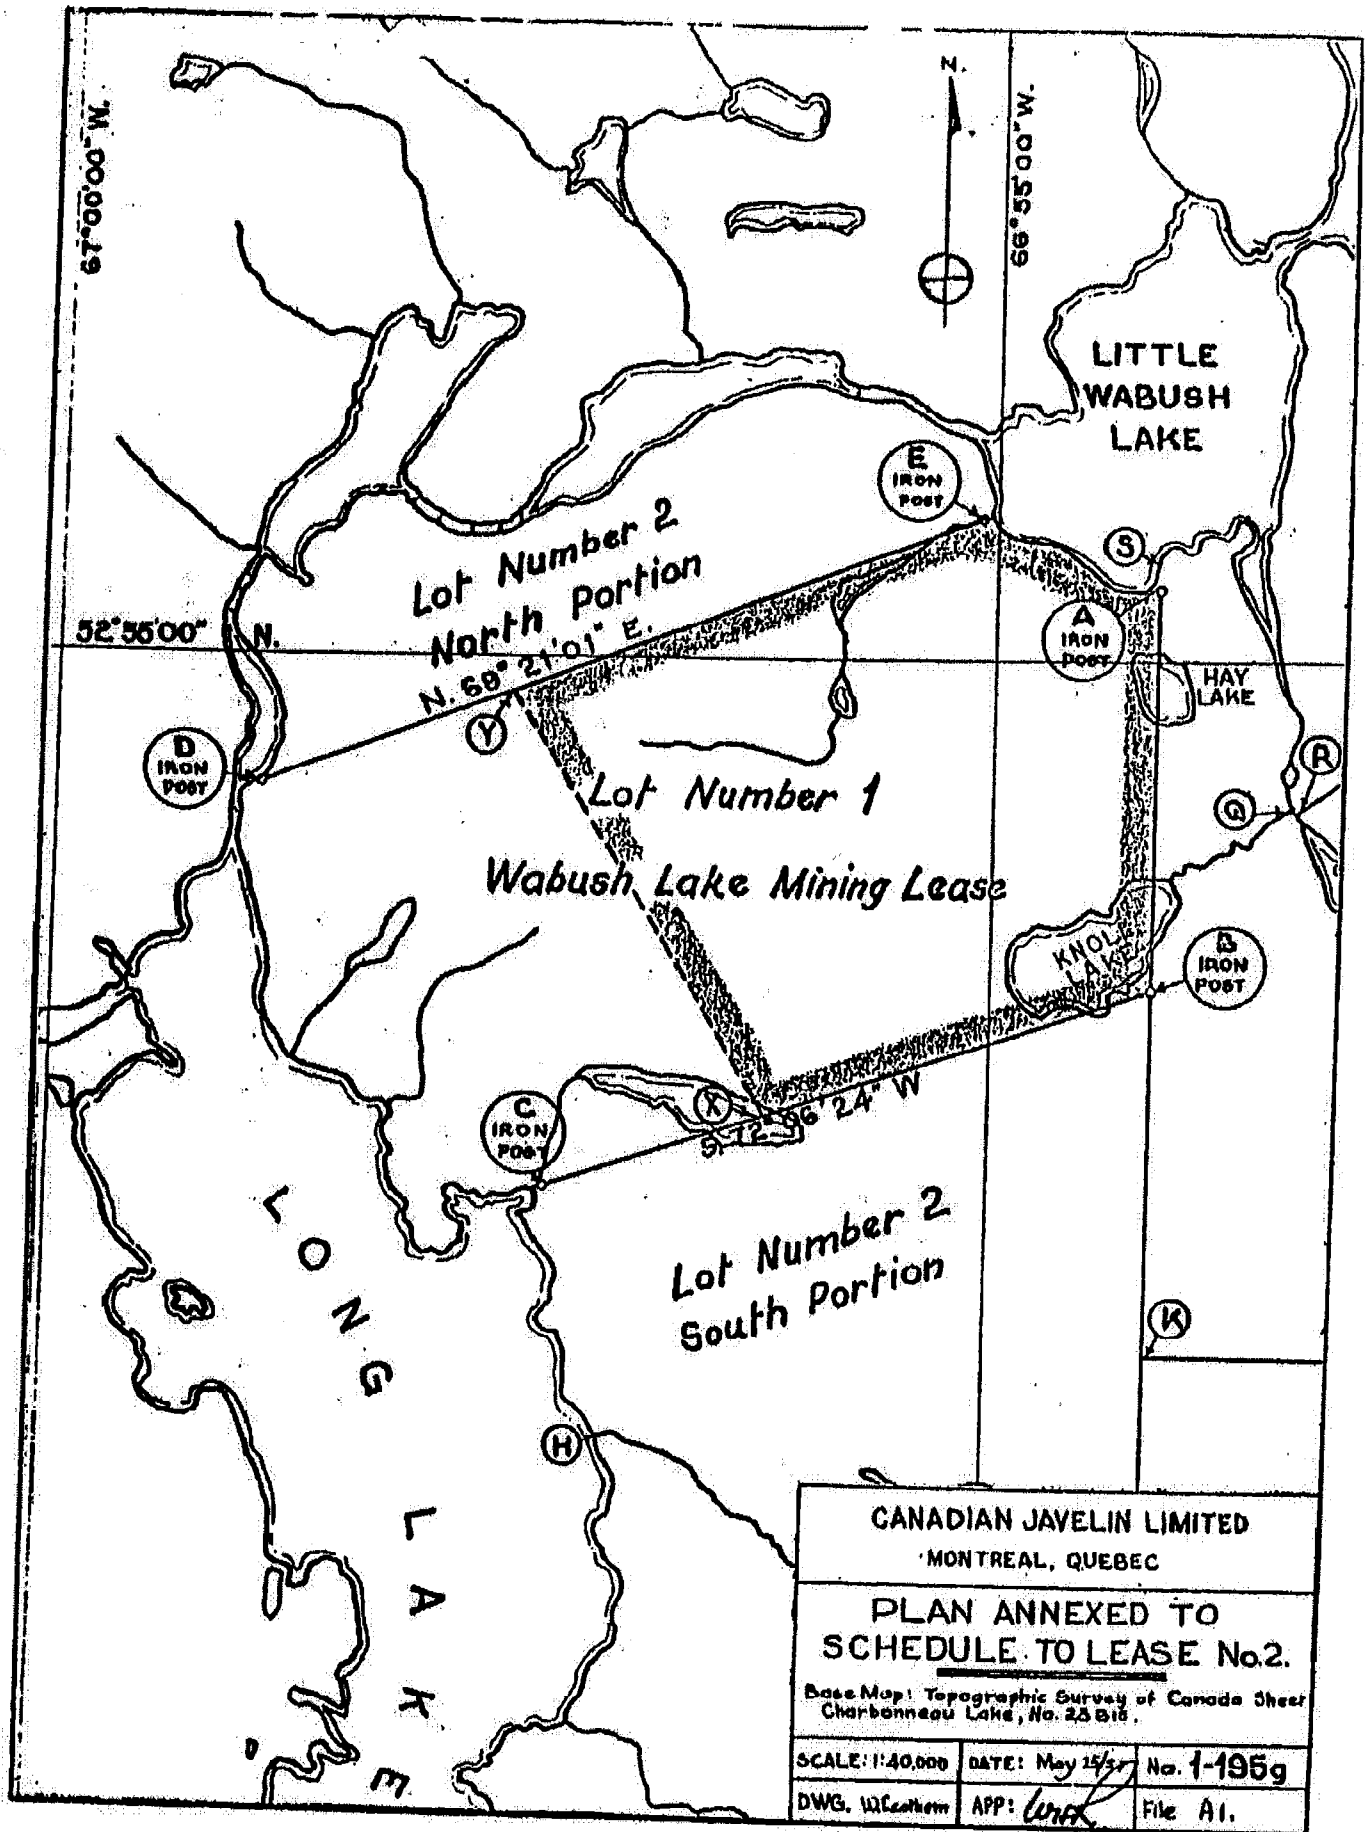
67°00'00" W.

N.

66°55'00" W.

LITTLE WABUSH LAKE

E IRON POST

Lot Number 2 North Portion

S

52°55'00" N.

N. 68° 21' 01" E.

A IRON POST

HAY LAKE

Y

D IRON POST

R

Lot Number 1

Q

Wabush Lake Mining Lease

KNOLL LAKE

B IRON POST

X

C IRON POST

S. 72° 06' 24" W

Lot Number 2 South Portion

LONG LAKE

K

H

CANADIAN JAVELIN LIMITED
MONTREAL, QUEBEC

PLAN ANNEXED TO SCHEDULE TO LEASE No.2.

Base Map: Topographic Survey of Canada Sheet Charbonneau Lake, No. 23 B15.

| SCALE: 1:40,000 | DATE: May 15/57 | No. 1-195g |
|---|---|---|
| DWG. W.Cockburn | APP: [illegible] | File A1. |